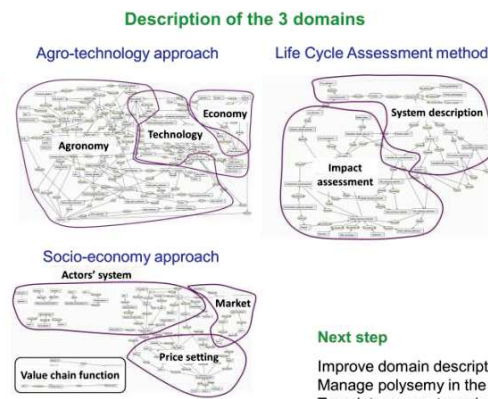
Description of the 3 domains

Agro-technology approach

Economy
Technology
Agronomy

Life Cycle Assessment method

System description
Impact assessment

Socio-economy approach

Actors' system
Market
Price setting
Value chain function

Next step

Improve domain descript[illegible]
Manage polysemy in the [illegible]
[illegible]